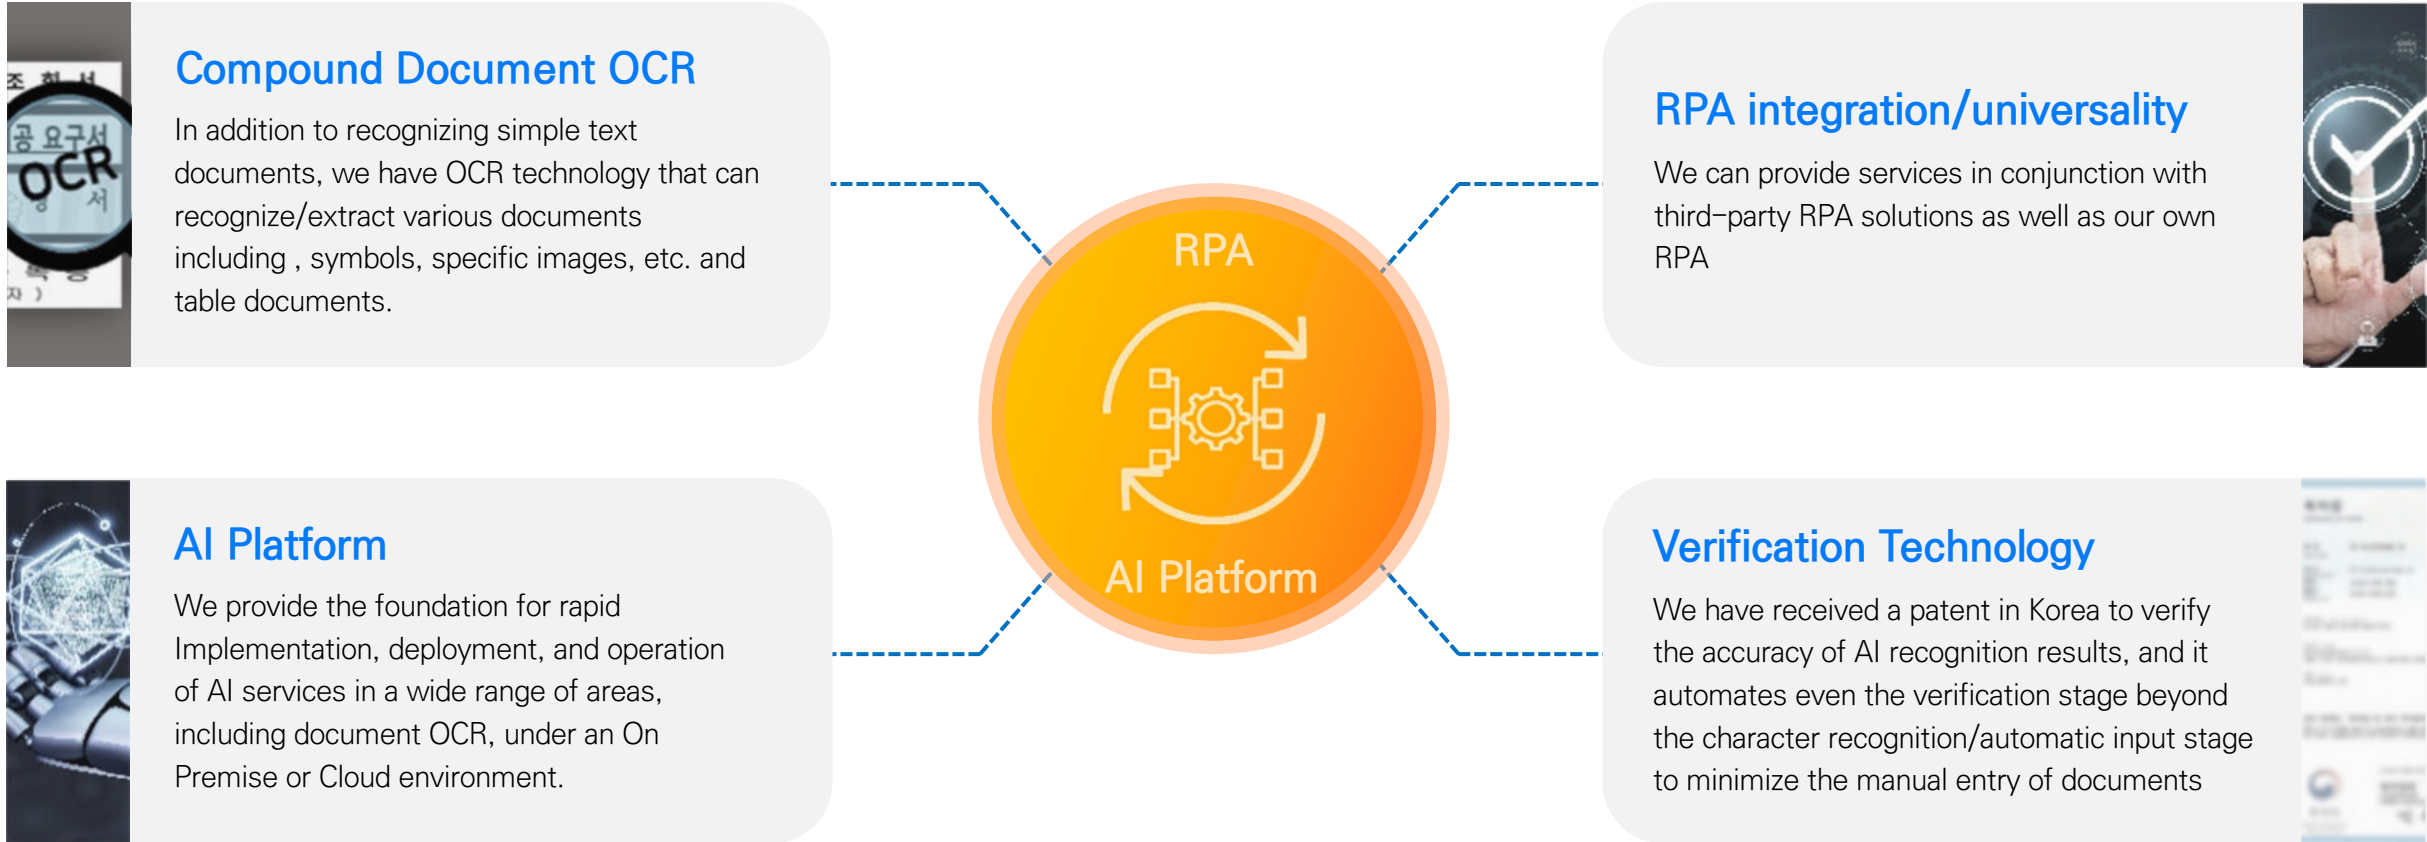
Compound Document OCR

In addition to recognizing simple text documents, we have OCR technology that can recognize/extract various documents including , symbols, specific images, etc. and table documents.

RPA integration/universality

We can provide services in conjunction with third-party RPA solutions as well as our own RPA

RPA

AI Platform

AI Platform

We provide the foundation for rapid Implementation, deployment, and operation of AI services in a wide range of areas, including document OCR, under an On Premise or Cloud environment.

Verification Technology

We have received a patent in Korea to verify the accuracy of AI recognition results, and it automates even the verification stage beyond the character recognition/automatic input stage to minimize the manual entry of documents